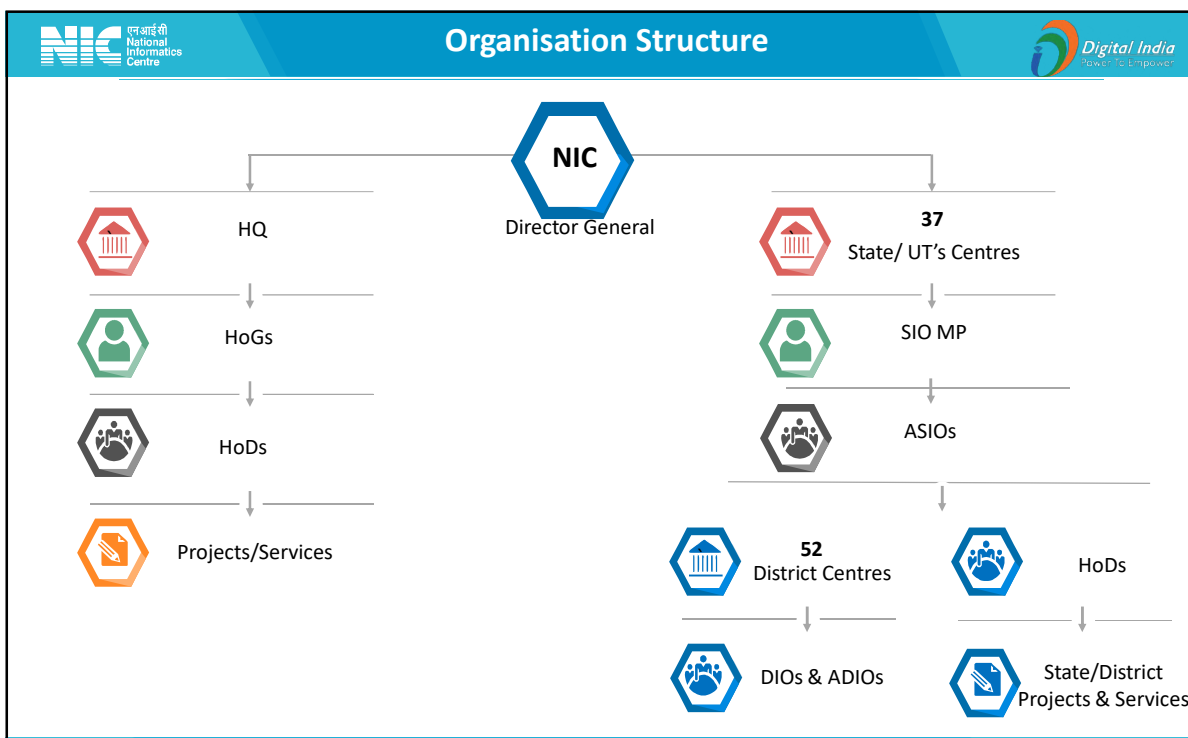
NIC एन आई सी National Informatics Centre

Organisation Structure

Digital India
Power To Empower

NIC
Director General

HQ

HoGs

HoDs

Projects/Services

37
State/ UT's Centres

SIO MP

ASIOs

52
District Centres

HoDs

DIOs & ADIOs

State/District Projects & Services